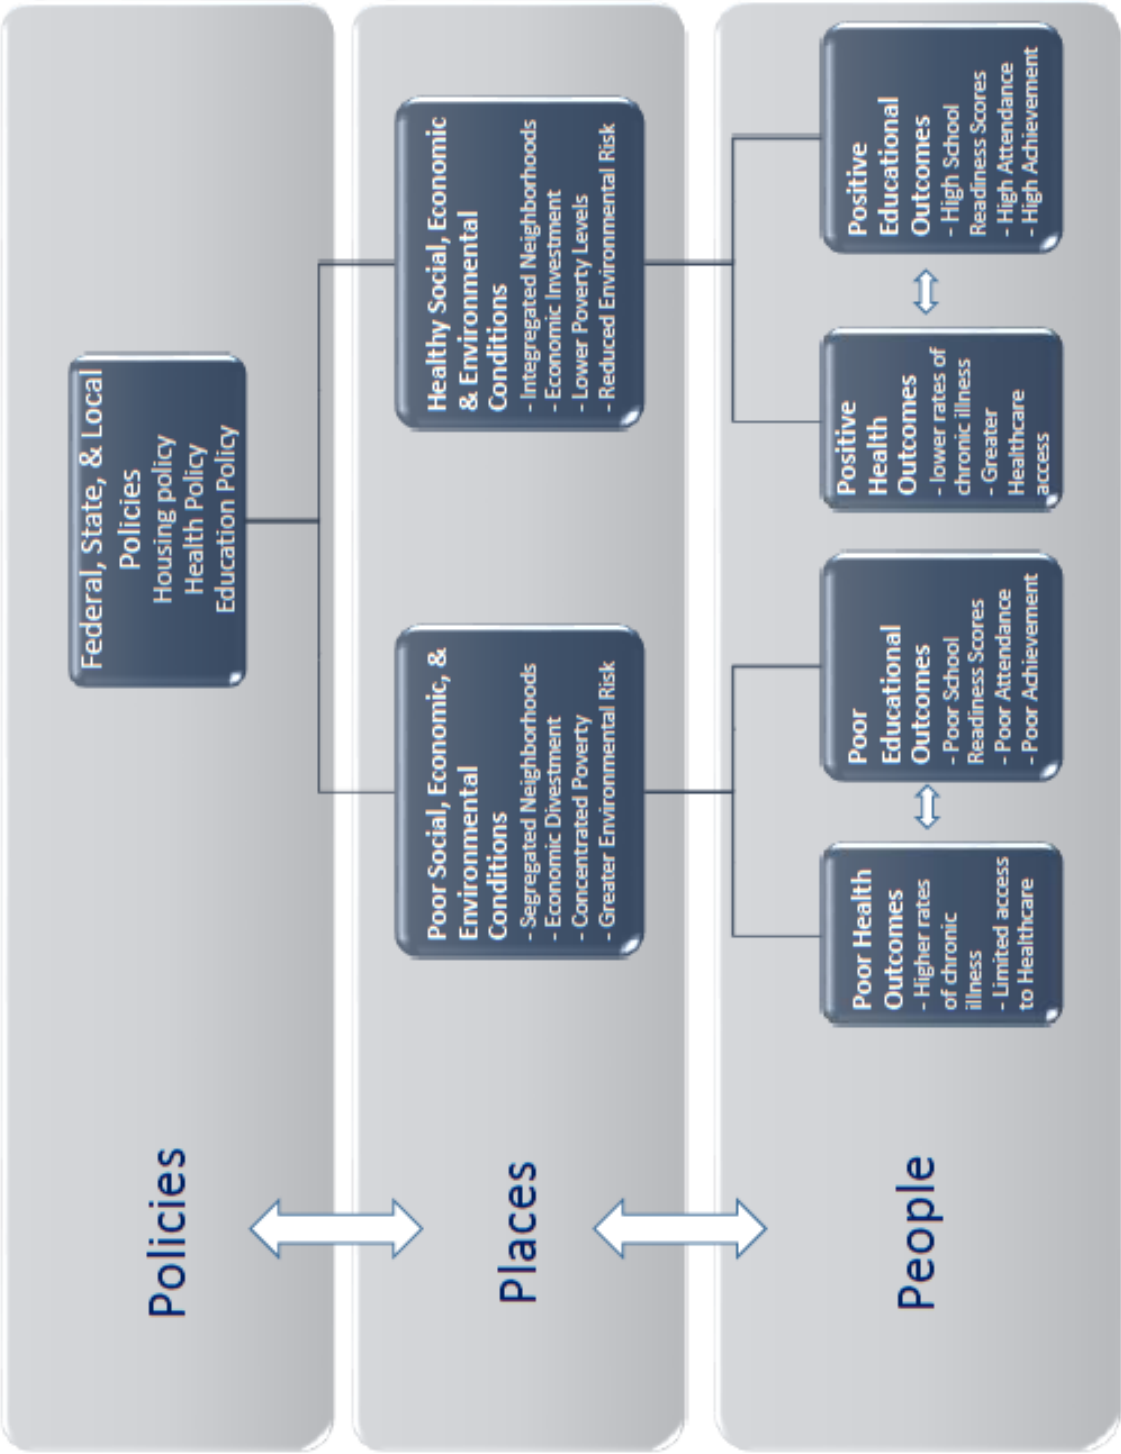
Policies

Places

People

Federal, State, & Local Policies
Housing policy
Health Policy
Education Policy

Healthy Social, Economic & Environmental Conditions
- Integregated Neighborhoods
- Economic Investment
- Lower Poverty Levels
- Reduced Environmental Risk

Poor Social, Economic, & Environmental Conditions
- Segregated Neighborhoods
- Economic Divestment
- Concentrated Poverty
- Greater Environmental Risk

Positive Educational Outcomes
- High School Readiness Scores
- High Attendance
- High Achievement

Positive Health Outcomes
- lower rates of chronic illness
- Greater Healthcare access

Poor Educational Outcomes
- Poor School Readiness Scores
- Poor Attendance
- Poor Achievement

Poor Health Outcomes
- Higher rates of chronic illness
- Limited access to Healthcare